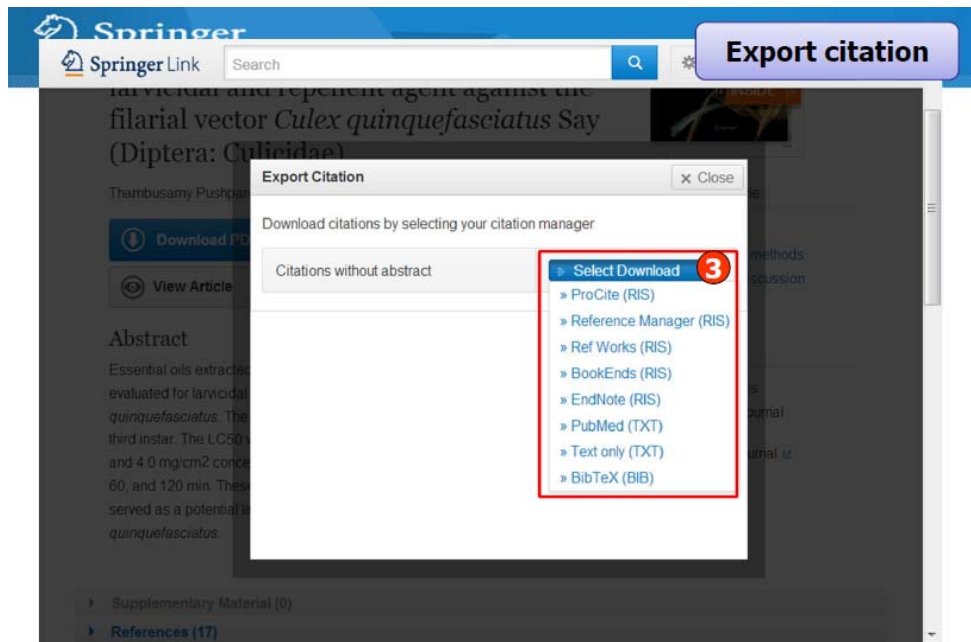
Springer

Springer Link

Search

Export citation

larvicidal and repellent agent against the filarial vector Culex quinquefasciatus Say (Diptera: Culicidae)

Thambusamy Pushpan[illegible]

Download PD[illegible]

View Article

Abstract

Essential oils extracted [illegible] evaluated for larvicidal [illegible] quinquefasciatus. The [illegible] third instar. The LC50 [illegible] and 4 0 mg/cm2 conce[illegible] 60, and 120 min. These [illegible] served as a potential la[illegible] quinquefasciatus.

Export Citation

× Close

Download citations by selecting your citation manager

Citations without abstract

Select Download

3

» ProCite (RIS)

» Reference Manager (RIS)

» Ref Works (RIS)

» BookEnds (RIS)

» EndNote (RIS)

» PubMed (TXT)

» Text only (TXT)

» BibTeX (BIB)

methods

scussion

urnal

rnal

Supplementary Material (0)

References (17)